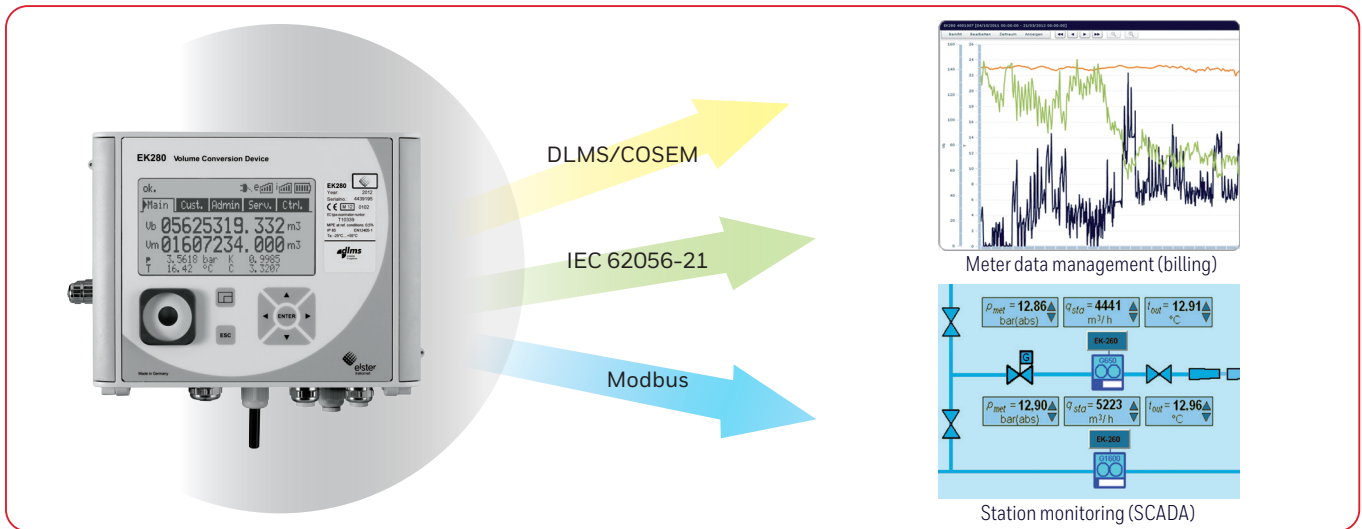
EK280 Volume Conversion Device

ok.

Main | Cust. | Admin | Serv. | Ctrl.

Vb 05625319.332 m3
Vm 01607234.000 m3
p 3.5618 bar K 0.9985
T 16.42 °C C 3.3207

EK280
Year: 2012
Serialno.: 4439195

ENTER

ESC

Made in Germany

elster

DLMS/COSEM

IEC 62056-21

Modbus

Meter data management (billing)

$p_{met}$ = 12.86 bar(abs)
$q_{std}$ = 4441 m³/ h
$t_{out}$ = 12.91 °C

EK-260

G

$p_{met}$ = 12.90 bar(abs)
$q_{std}$ = 5223 m³/ h
$t_{out}$ = 12.96 °C

EK-260

Station monitoring (SCADA)